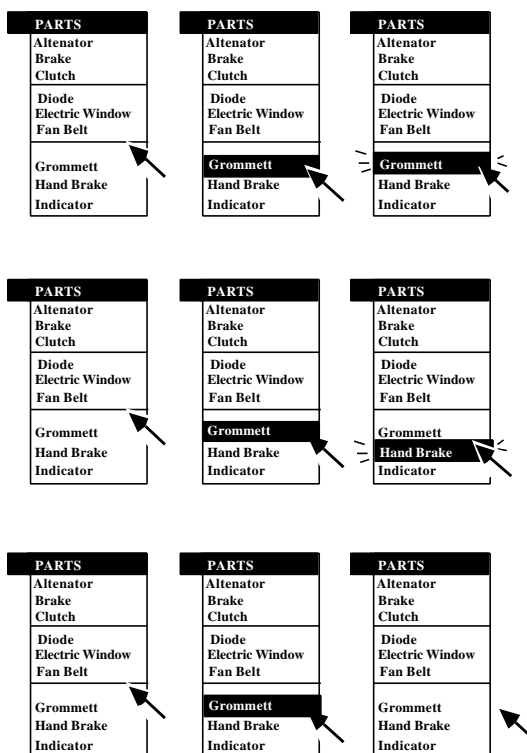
PARTS
Altenator
Brake
Clutch
Diode
Electric Window
Fan Belt
Grommett
Hand Brake
Indicator

PARTS
Altenator
Brake
Clutch
Diode
Electric Window
Fan Belt
Grommett
Hand Brake
Indicator

PARTS
Altenator
Brake
Clutch
Diode
Electric Window
Fan Belt
Grommett
Hand Brake
Indicator

PARTS
Altenator
Brake
Clutch
Diode
Electric Window
Fan Belt
Grommett
Hand Brake
Indicator

PARTS
Altenator
Brake
Clutch
Diode
Electric Window
Fan Belt
Grommett
Hand Brake
Indicator

PARTS
Altenator
Brake
Clutch
Diode
Electric Window
Fan Belt
Grommett
Hand Brake
Indicator

PARTS
Altenator
Brake
Clutch
Diode
Electric Window
Fan Belt
Grommett
Hand Brake
Indicator

PARTS
Altenator
Brake
Clutch
Diode
Electric Window
Fan Belt
Grommett
Hand Brake
Indicator

PARTS
Altenator
Brake
Clutch
Diode
Electric Window
Fan Belt
Grommett
Hand Brake
Indicator